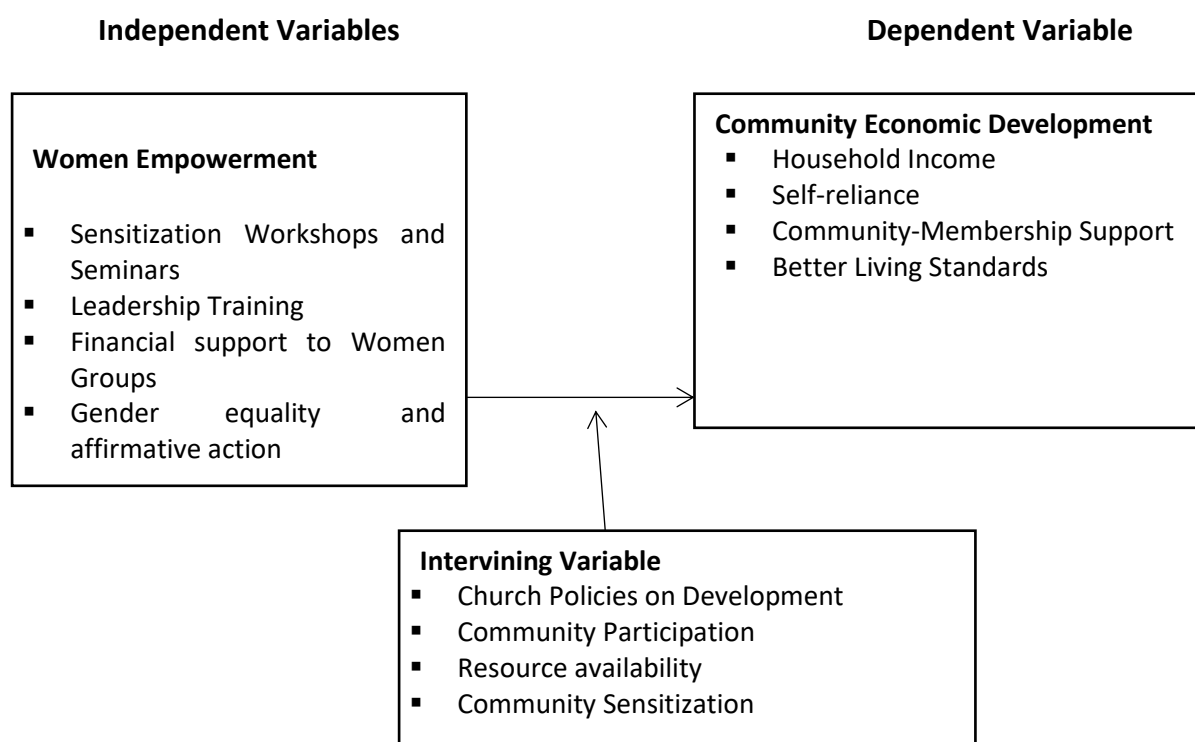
**Independent Variables**

**Dependent Variable**

**Women Empowerment**

- Sensitization Workshops and Seminars
- Leadership Training
- Financial support to Women Groups
- Gender equality and affirmative action

**Community Economic Development**

- Household Income
- Self-reliance
- Community-Membership Support
- Better Living Standards

**Intervining Variable**

- Church Policies on Development
- Community Participation
- Resource availability
- Community Sensitization